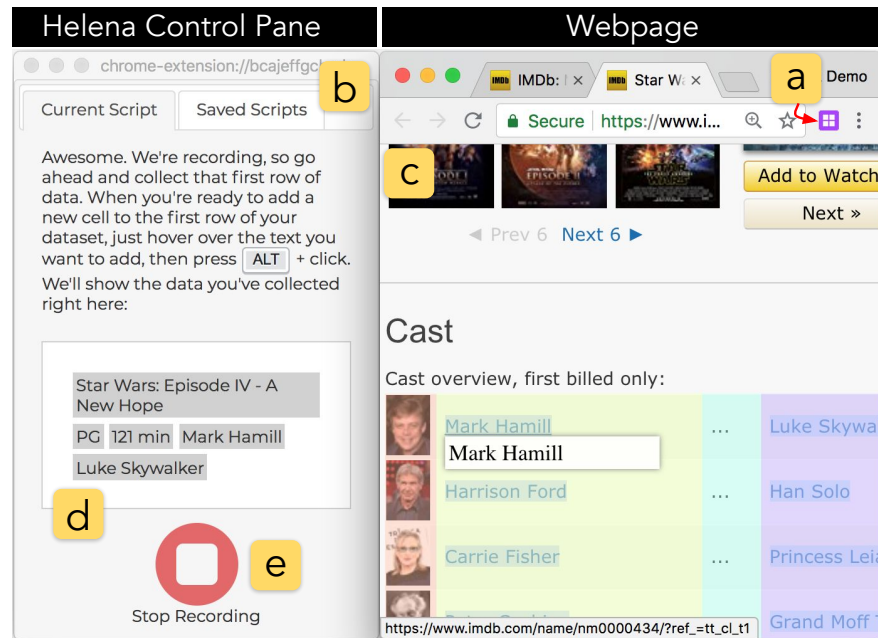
Helena Control Pane

Webpage

chrome-extension://bcajeffgc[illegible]

b

Current Script

Saved Scripts

Awesome. We're recording, so go ahead and collect that first row of data. When you're ready to add a new cell to the first row of your dataset, just hover over the text you want to add, then press ALT + click. We'll show the data you've collected right here:

Star Wars: Episode IV - A New Hope

PG 121 min Mark Hamill

Luke Skywalker

d

e

Stop Recording

IMDb: | ×

Star Wa ×

a

Demo

Secure https://www.i...

c

Add to Watch

Next »

◄ Prev 6 Next 6 ►

Cast

Cast overview, first billed only:

| | | | |
|---|---|---|---|
| | Mark Hamill | ... | Luke Skywa |
| | Harrison Ford | ... | Han Solo |
| | Carrie Fisher | ... | Princess Leia |
| | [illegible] | ... | Grand Moff |

Mark Hamill

https://www.imdb.com/name/nm0000434/?ref_=tt_cl_t1